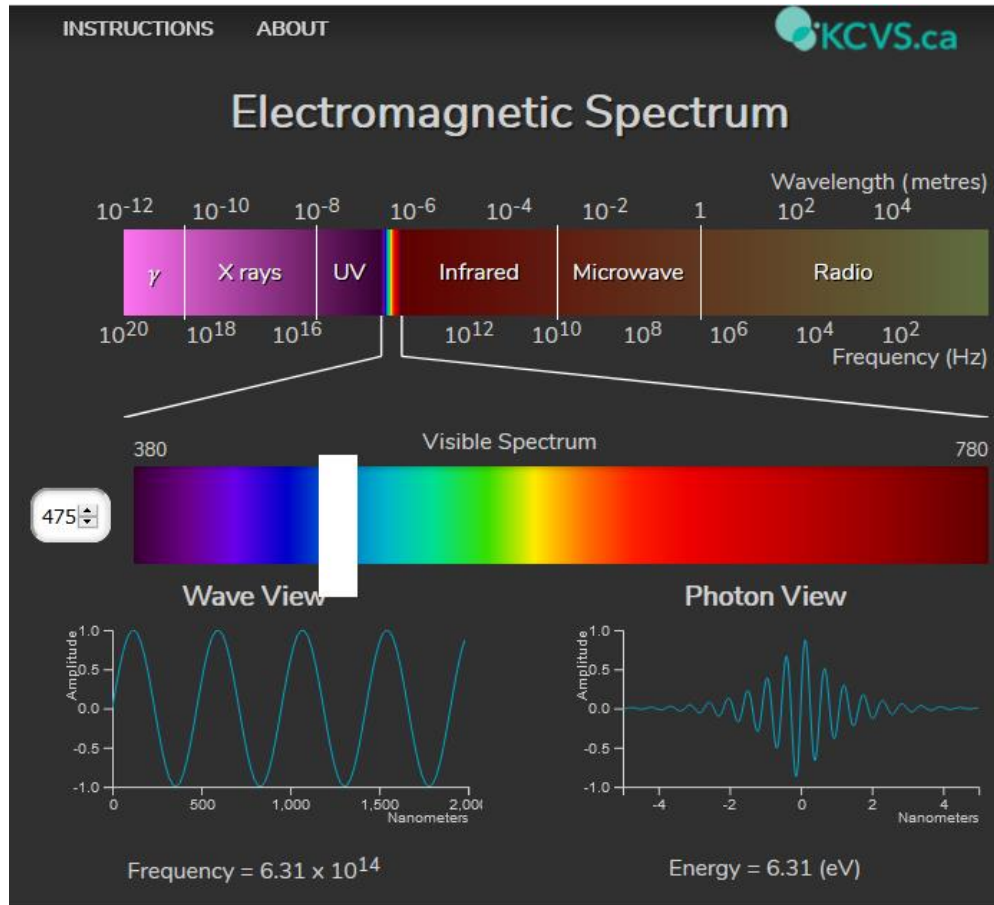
INSTRUCTIONS ABOUT

KCVS.ca

Electromagnetic Spectrum

Wavelength (metres)

$10^{-12}$ $10^{-10}$ $10^{-8}$ $10^{-6}$ $10^{-4}$ $10^{-2}$ 1 $10^{2}$ $10^{4}$

$\gamma$ X rays UV Infrared Microwave Radio

$10^{20}$ $10^{18}$ $10^{16}$ $10^{12}$ $10^{10}$ $10^{8}$ $10^{6}$ $10^{4}$ $10^{2}$

Frequency (Hz)

380 Visible Spectrum 780

475

Wave View

Amplitude
1.0
0.5
0.0
-0.5
-1.0
0 500 1,000 1,500 2,00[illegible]
Nanometers

Frequency = $6.31 \times 10^{14}$

Photon View

Amplitude
1.0
0.5
0.0
-0.5
-1.0
-4 -2 0 2 4
Nanometers

Energy = 6.31 (eV)